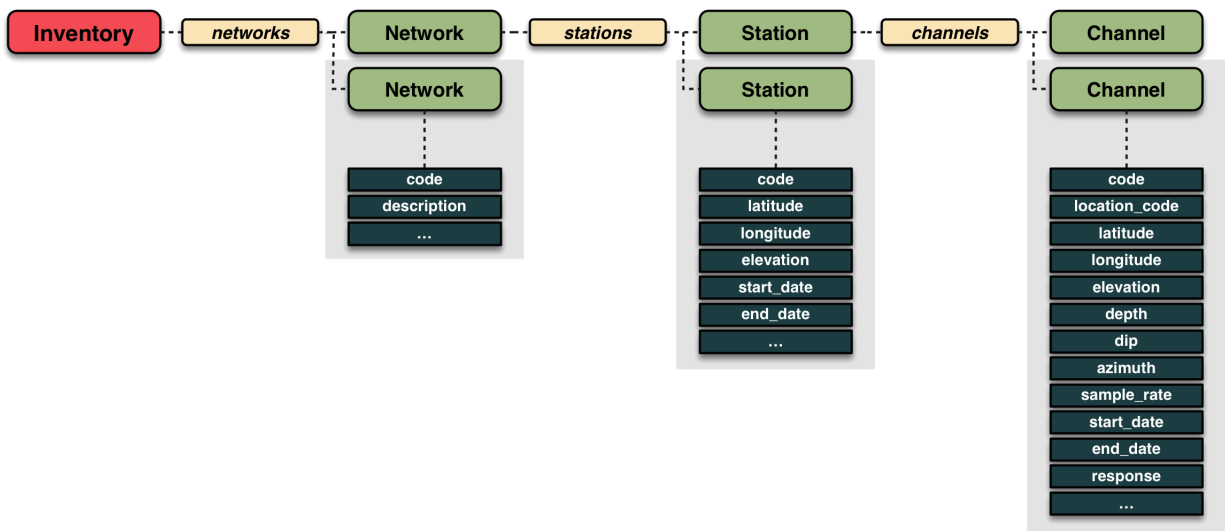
Inventory

networks

Network

Network

code
description
...

stations

Station

Station

code
latitude
longitude
elevation
start_date
end_date
...

channels

Channel

Channel

code
location_code
latitude
longitude
elevation
depth
dip
azimuth
sample_rate
start_date
end_date
response
...